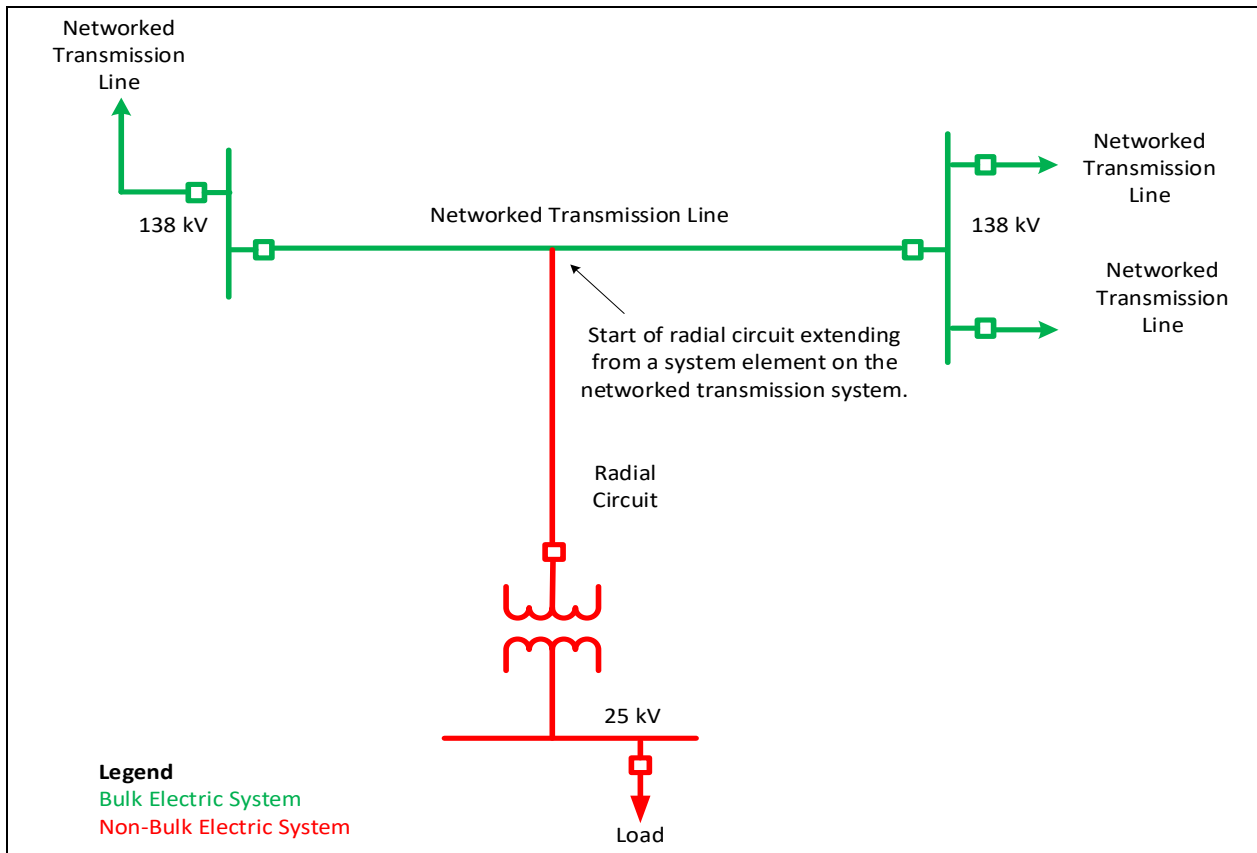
Networked Transmission Line

138 kV

Networked Transmission Line

Networked Transmission Line

138 kV

Networked Transmission Line

Start of radial circuit extending from a system element on the networked transmission system.

Radial Circuit

25 kV

Load

**Legend**
Bulk Electric System
Non-Bulk Electric System